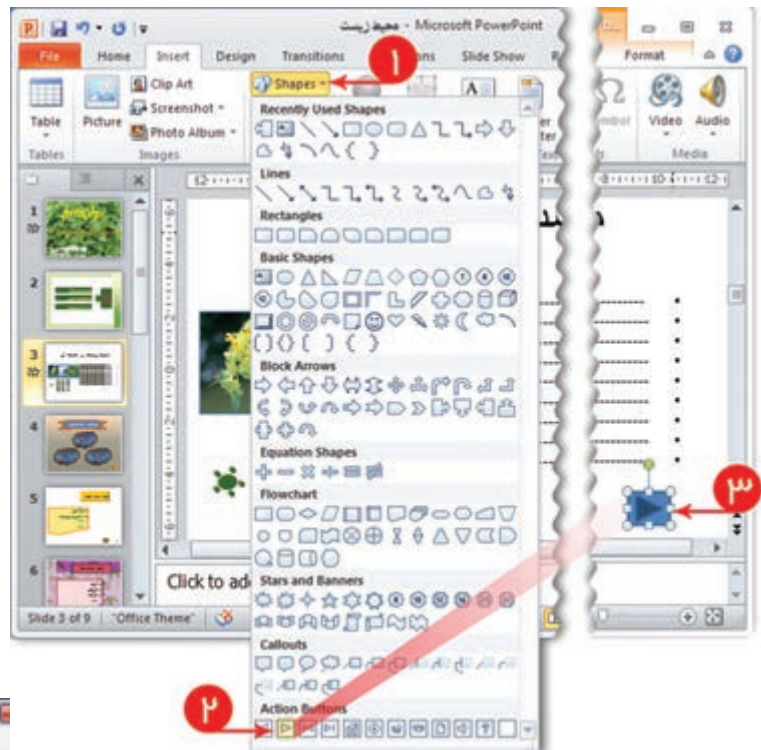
محیط زیست - Microsoft PowerPoint

File Home Insert Design Transitions Slide Show Format

Table Picture Clip Art Screenshot Photo Album Shapes

Tables Images

Video Audio

Media

Recently Used Shapes

Lines

Rectangles

Basic Shapes

Block Arrows

Equation Shapes

Flowchart

Stars and Banners

Callouts

Action Buttons

1

2

3

4

5

6

Click to ad

Slide 3 of 9 "Office Theme"

۱

۲

۳